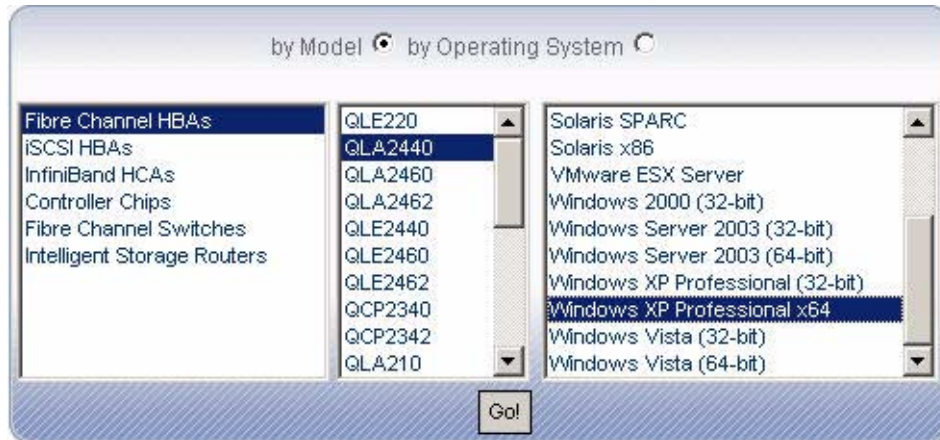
by Model by Operating System

Fibre Channel HBAs
iSCSI HBAs
InfiniBand HCAs
Controller Chips
Fibre Channel Switches
Intelligent Storage Routers

QLE220
QLA2440
QLA2460
QLA2462
QLE2440
QLE2460
QLE2462
QCP2340
QCP2342
QLA210

Solaris SPARC
Solaris x86
VMware ESX Server
Windows 2000 (32-bit)
Windows Server 2003 (32-bit)
Windows Server 2003 (64-bit)
Windows XP Professional (32-bit)
Windows XP Professional x64
Windows Vista (32-bit)
Windows Vista (64-bit)

Go!